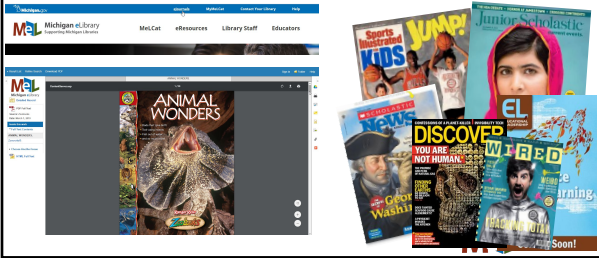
Michigan.gov

Advanced MyMeLCat Contact Your Library Help

MeL Michigan eLibrary Supporting Michigan Libraries

MeLCat eResources Library Staff Educators

ANIMAL WONDERS

ANIMAL WONDERS

Michigan eLibrary

Sports Illustrated KIDS

JUMP!

Junior Scholastic

EL

SCHOLASTIC News

George Washington

DISCOVER

YOU ARE NOT HUMAN.

WIRED

Soon!